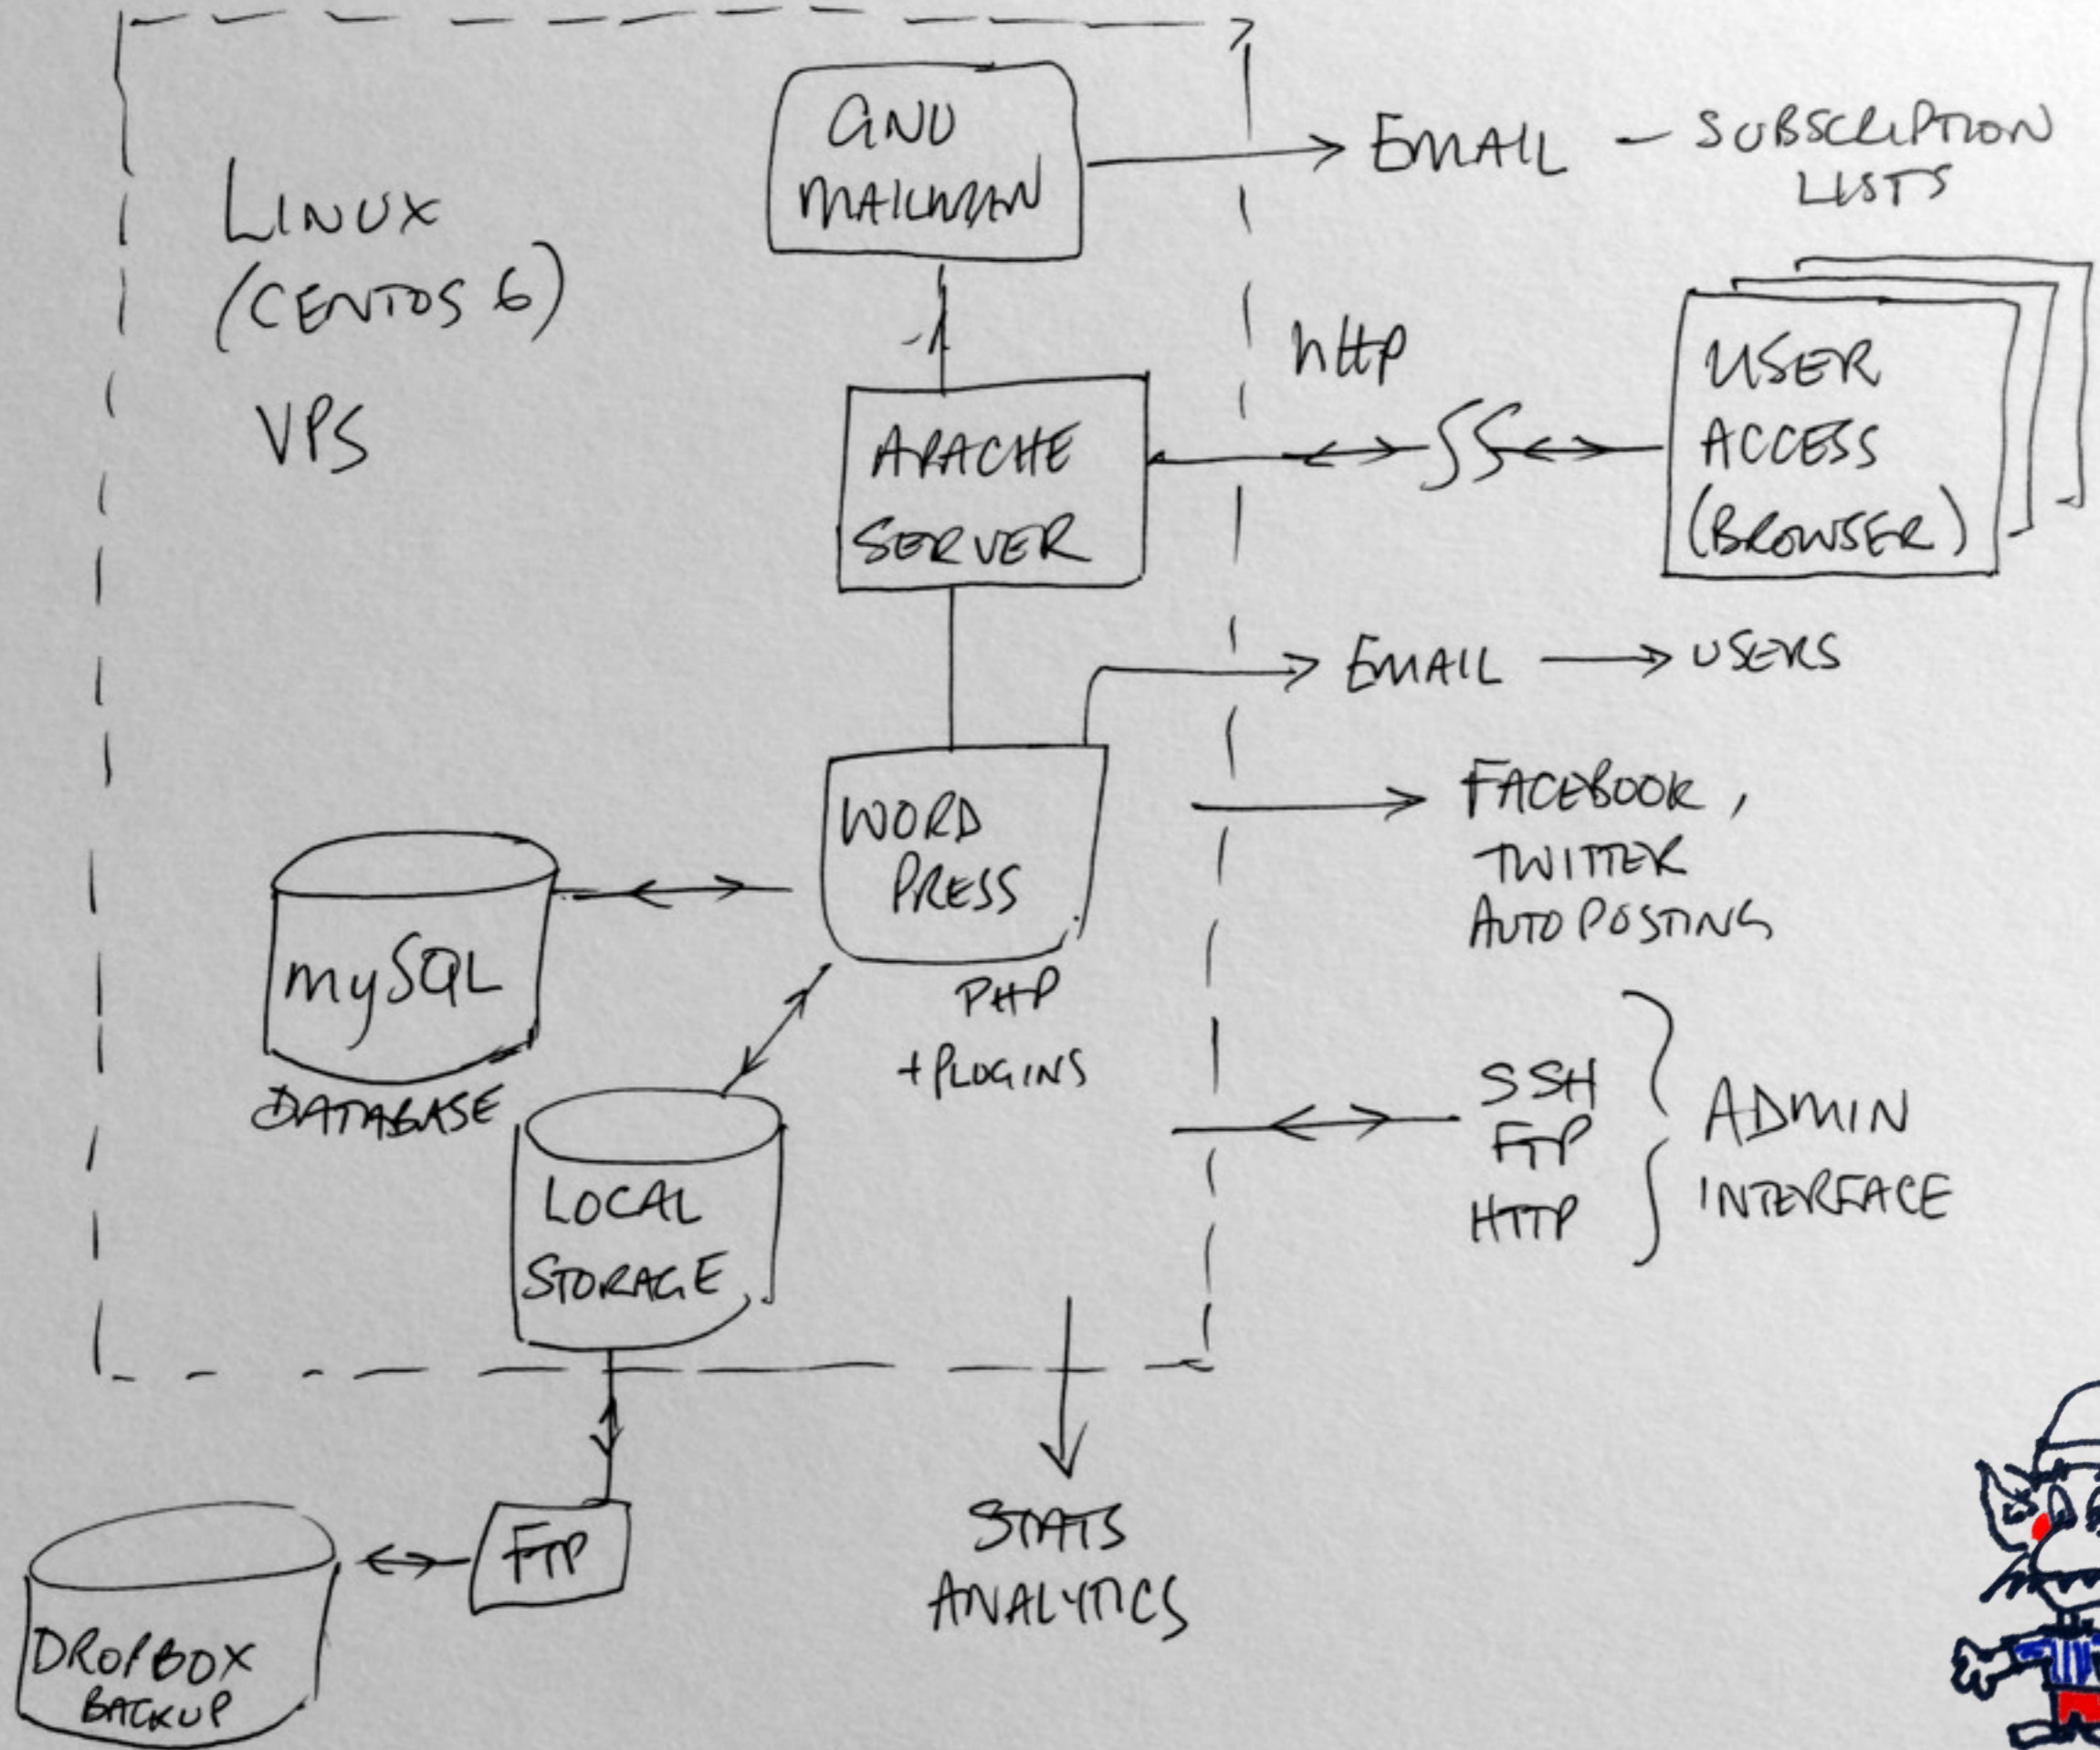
LINUX (CENTOS 6)

VPS

GNU MAILMAN

EMAIL – SUBSCRIPTION LISTS

http

APACHE SERVER

USER ACCESS (BROWSER)

EMAIL → USERS

WORD PRESS

PHP +PLUGINS

FACEBOOK, TWITTER AUTO POSTING

mySQL

DATABASE

SSH
FTP
HTTP

ADMIN INTERFACE

LOCAL STORAGE

FTP

DROPBOX BACKUP

STATS ANALYTICS